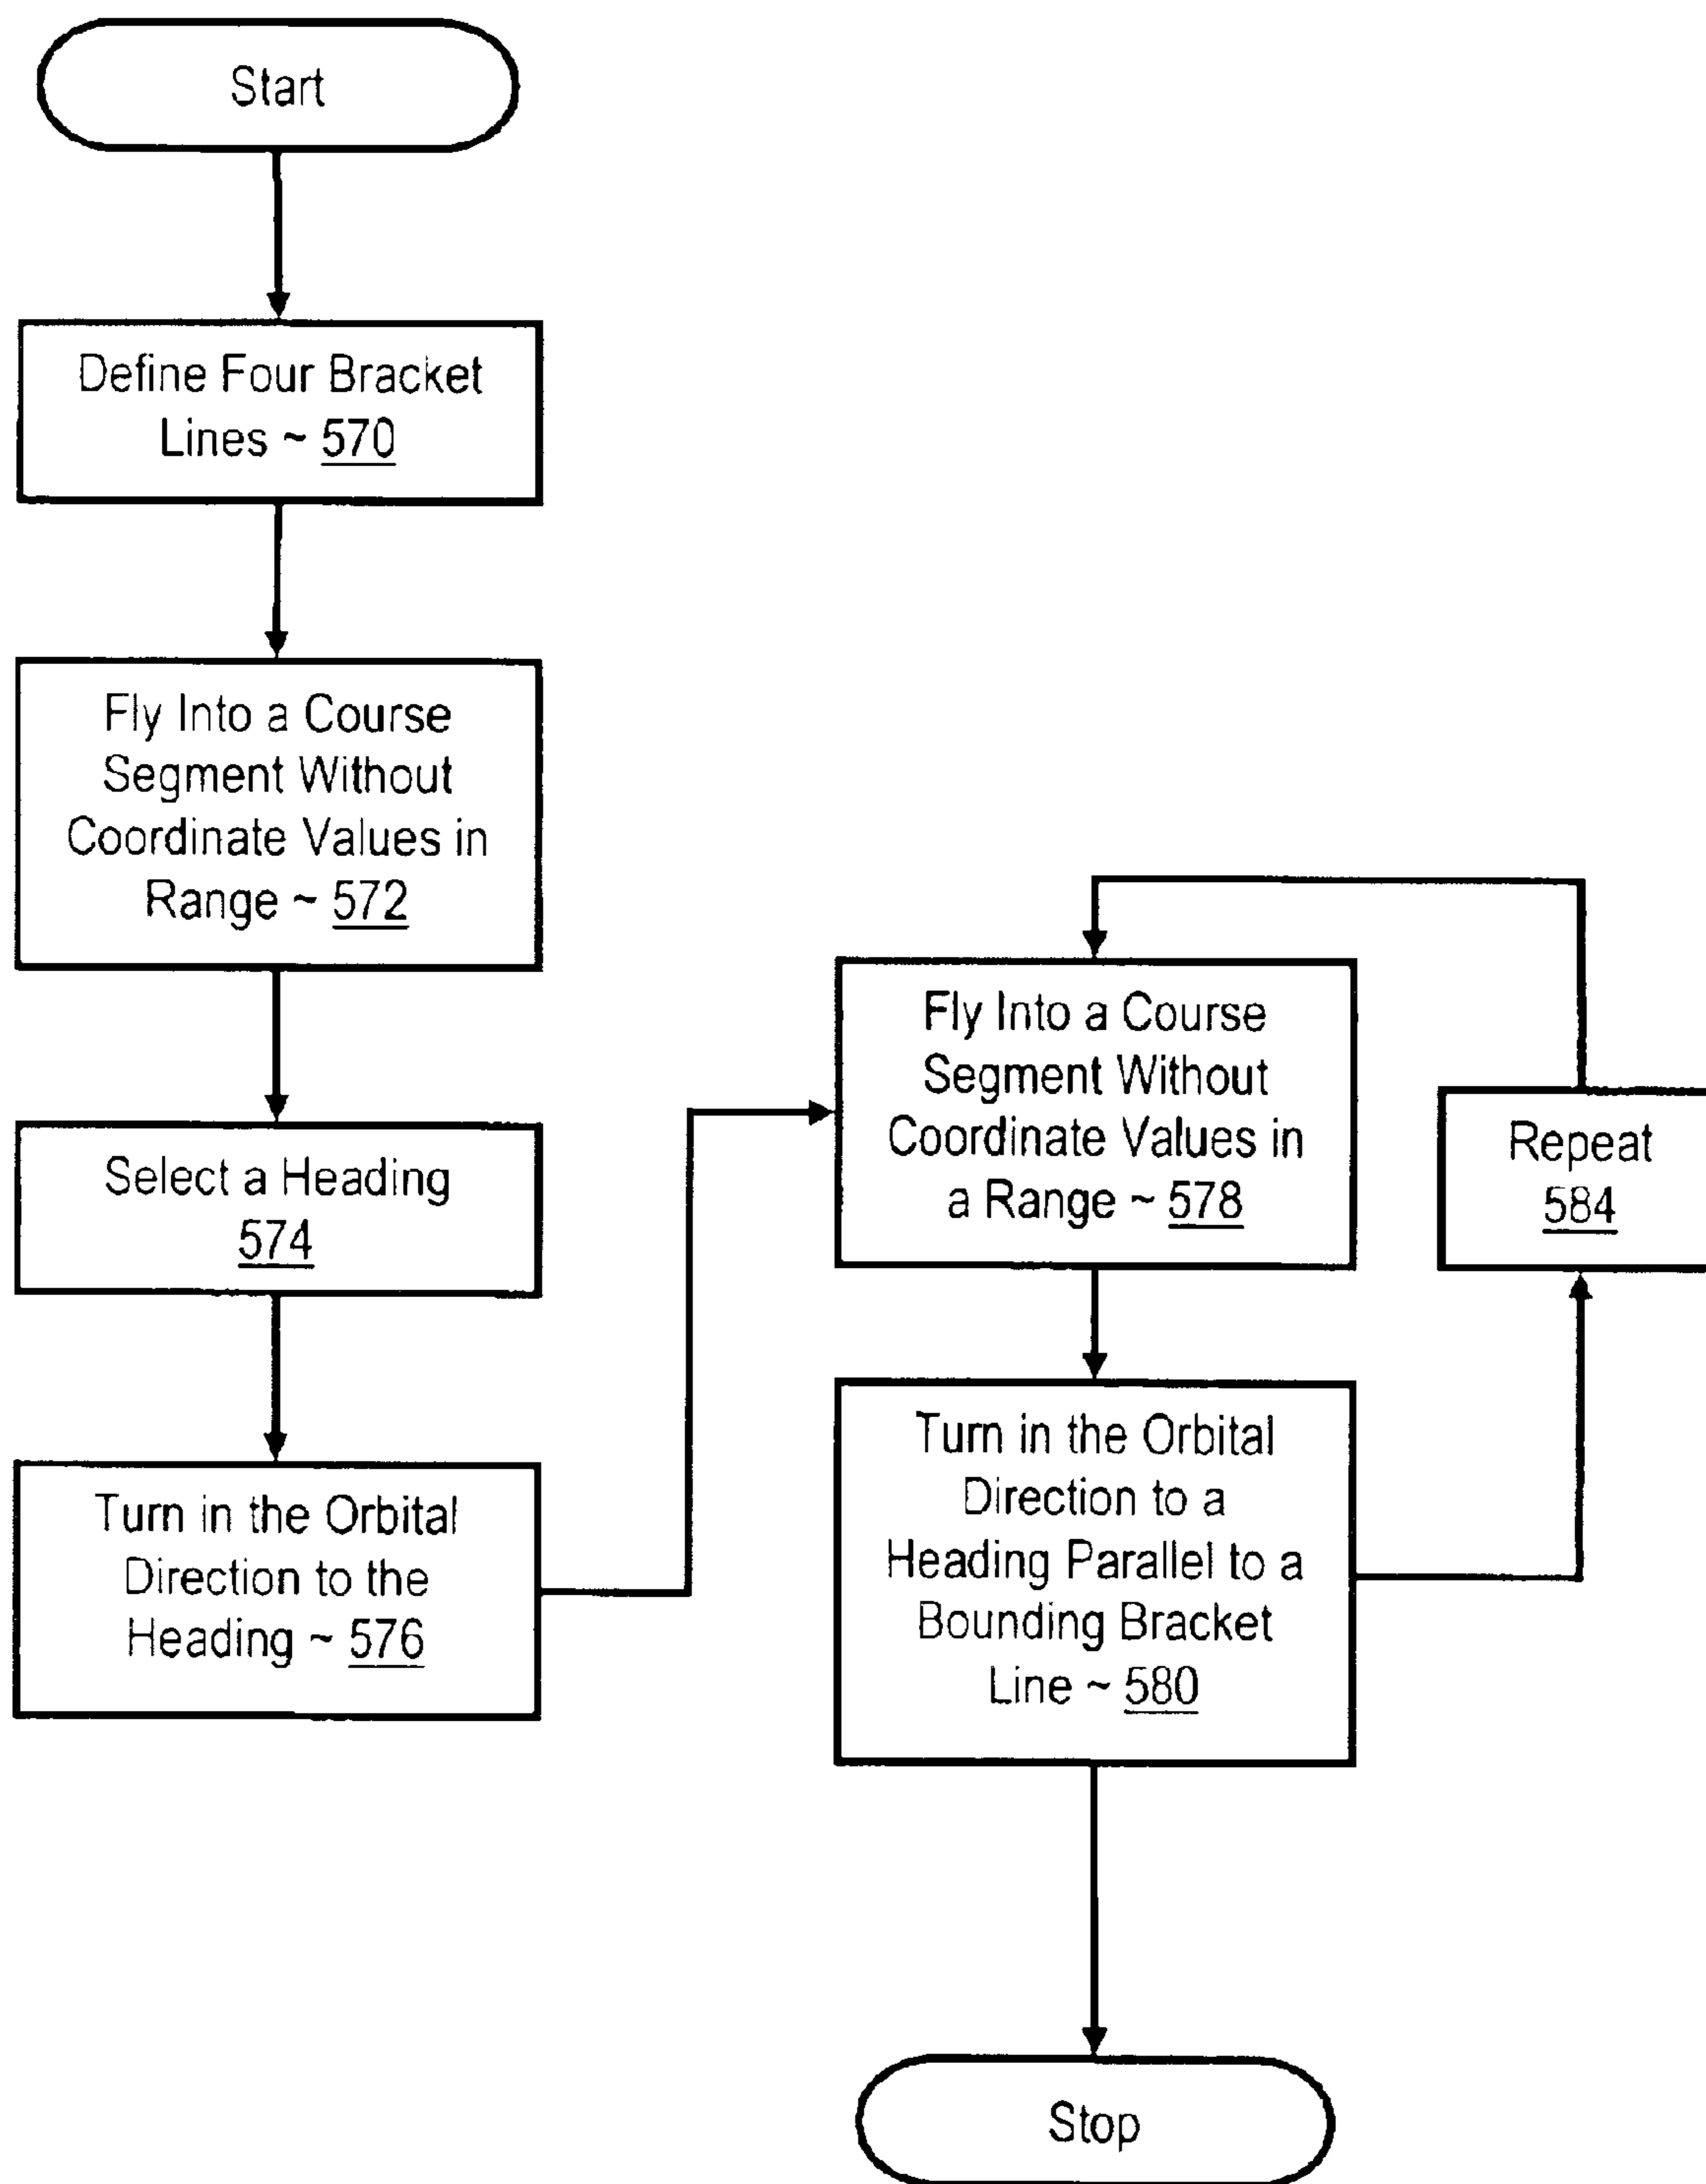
Start

Define Four Bracket Lines ~ 570

Fly Into a Course Segment Without Coordinate Values in Range ~ 572

Select a Heading 574

Turn in the Orbital Direction to the Heading ~ 576

Fly Into a Course Segment Without Coordinate Values in a Range ~ 578

Turn in the Orbital Direction to a Heading Parallel to a Bounding Bracket Line ~ 580

Repeat 584

Stop